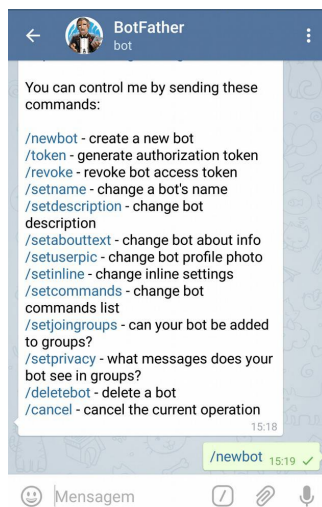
BotFather
bot

You can control me by sending these commands:

/newbot - create a new bot
/token - generate authorization token
/revoke - revoke bot access token
/setname - change a bot's name
/setdescription - change bot description
/setabouttext - change bot about info
/setuserpic - change bot profile photo
/setinline - change inline settings
/setcommands - change bot commands list
/setjoingroups - can your bot be added to groups?
/setprivacy - what messages does your bot see in groups?
/deletebot - delete a bot
/cancel - cancel the current operation
15:18

/newbot 15:19

Mensagem